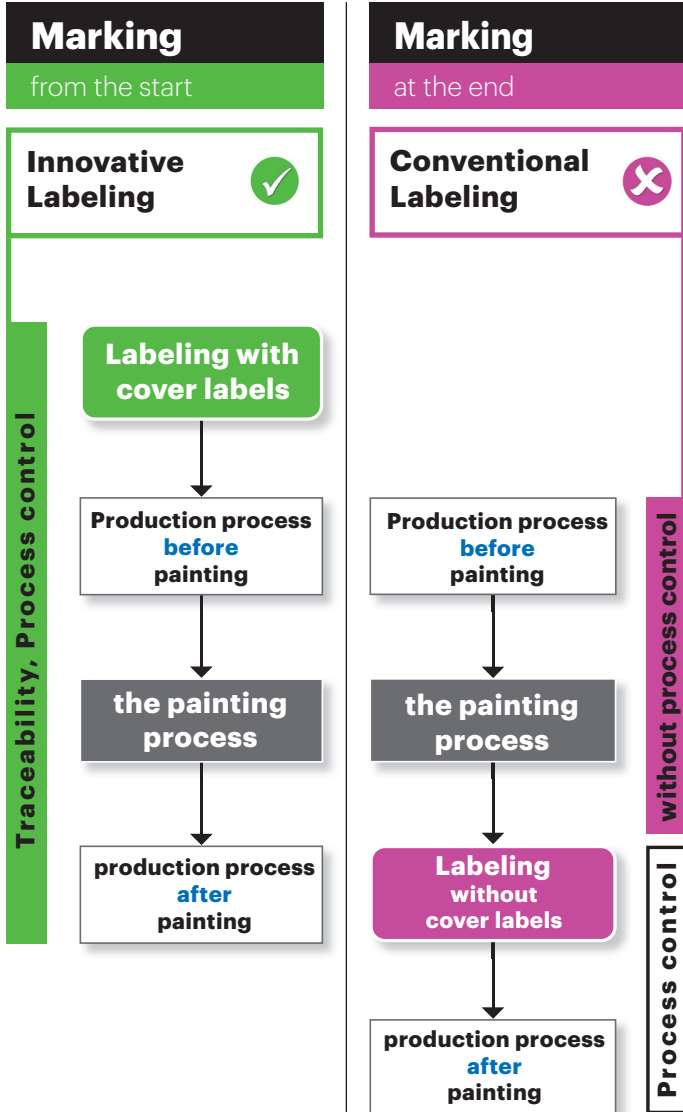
Marking
from the start

Innovative Labeling

Traceability, Process control

Labeling with cover labels

Production process before painting

the painting process

production process after painting

Marking
at the end

Conventional Labeling

without process control

Production process before painting

the painting process

Labeling without cover labels

Process control

production process after painting